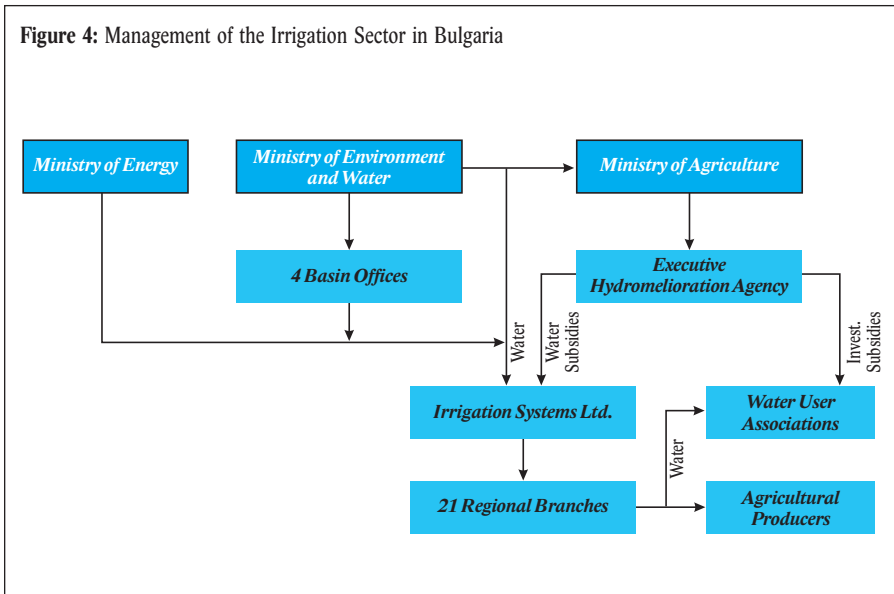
**Figure 4:** Management of the Irrigation Sector in Bulgaria

Ministry of Energy

Ministry of Environment and Water

Ministry of Agriculture

4 Basin Offices

Executive Hydromelioration Agency

Water

Water Subsidies

Invest. Subsidies

Irrigation Systems Ltd.

Water User Associations

Water

21 Regional Branches

Agricultural Producers